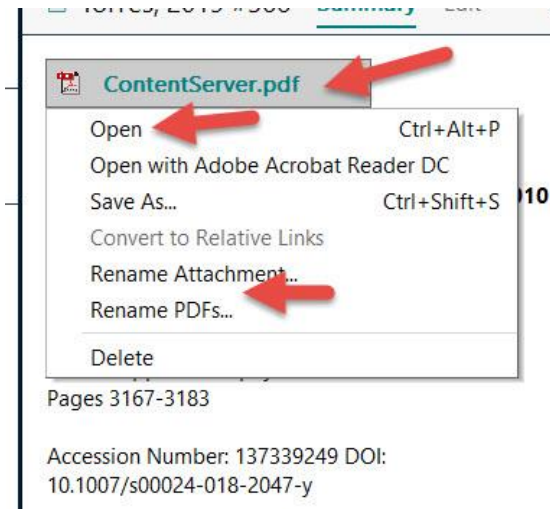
Torres, 2019 #300 Summary Edit

ContentServer.pdf

Open Ctrl+Alt+P
Open with Adobe Acrobat Reader DC
Save As... Ctrl+Shift+S
Convert to Relative Links
Rename Attachment...
Rename PDFs...
Delete

010

Pages 3167-3183

Accession Number: 137339249 DOI: 10.1007/s00024-018-2047-y